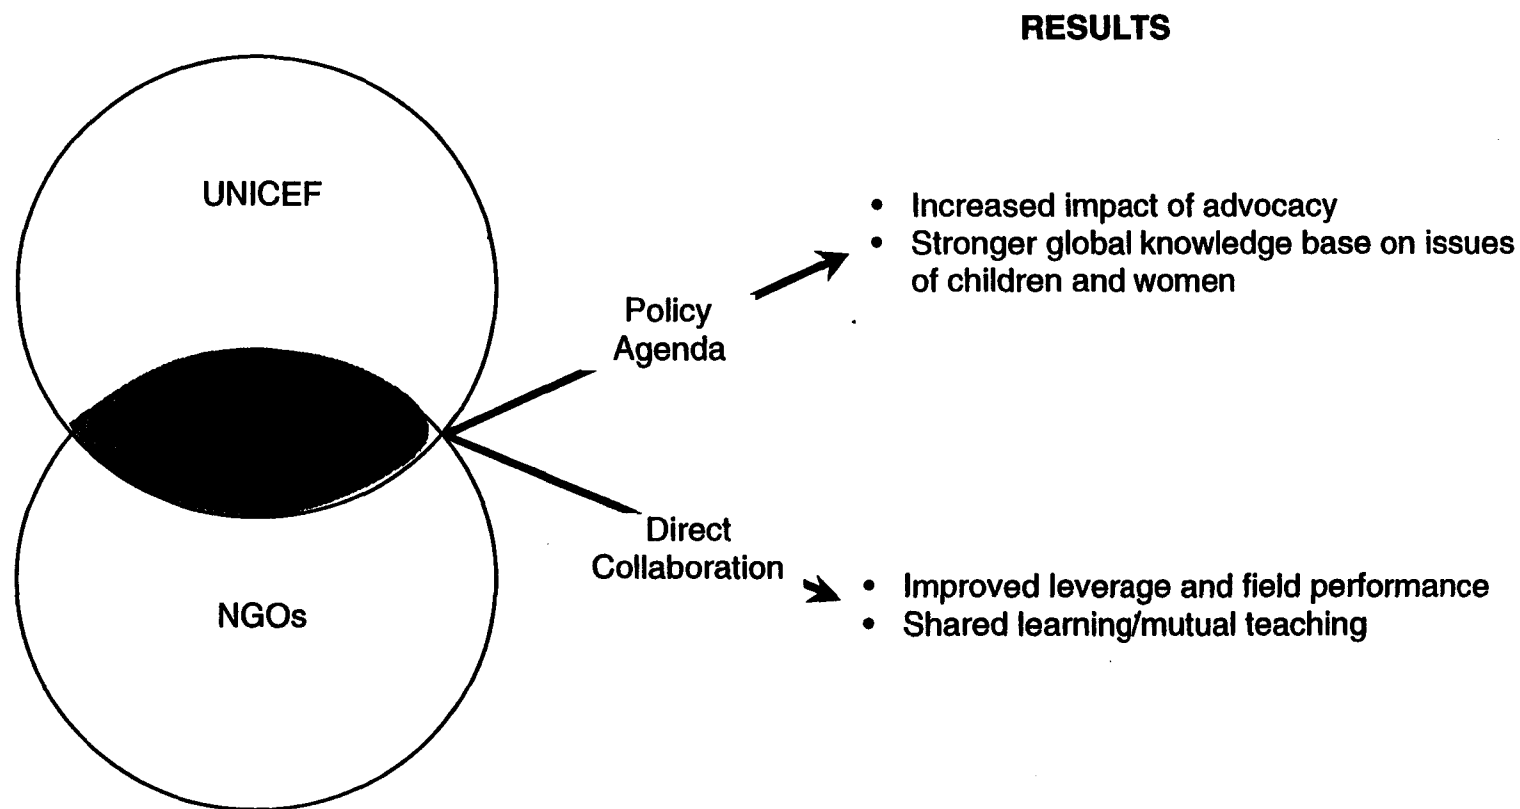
RESULTS

UNICEF

NGOs

Policy Agenda

- Increased impact of advocacy
- Stronger global knowledge base on issues of children and women

Direct Collaboration

- Improved leverage and field performance
- Shared learning/mutual teaching